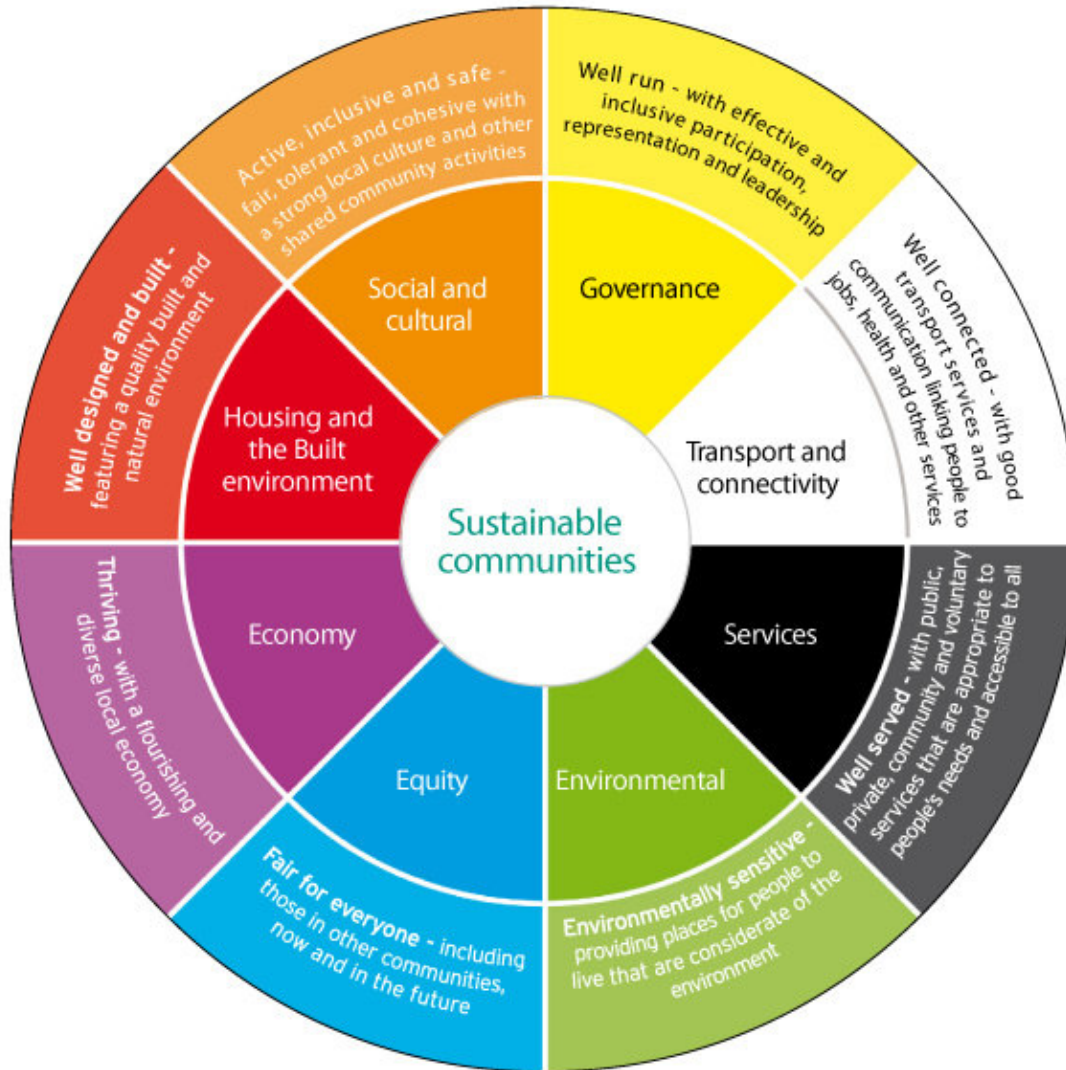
Sustainable communities

Social and cultural

Active, inclusive and safe - fair, tolerant and cohesive with a strong local culture and other shared community activities

Governance

Well run - with effective and inclusive participation, representation and leadership

Transport and connectivity

Well connected - with good transport services and communication linking people to jobs, health and other services

Services

Well served - with public, private, community and voluntary services that are appropriate to people's needs and accessible to all

Environmental

Environmentally sensitive - providing places for people to live that are considerate of the environment

Equity

Fair for everyone - including those in other communities, now and in the future

Economy

Thriving - with a flourishing and diverse local economy

Housing and the Built environment

Well designed and built - featuring a quality built and natural environment